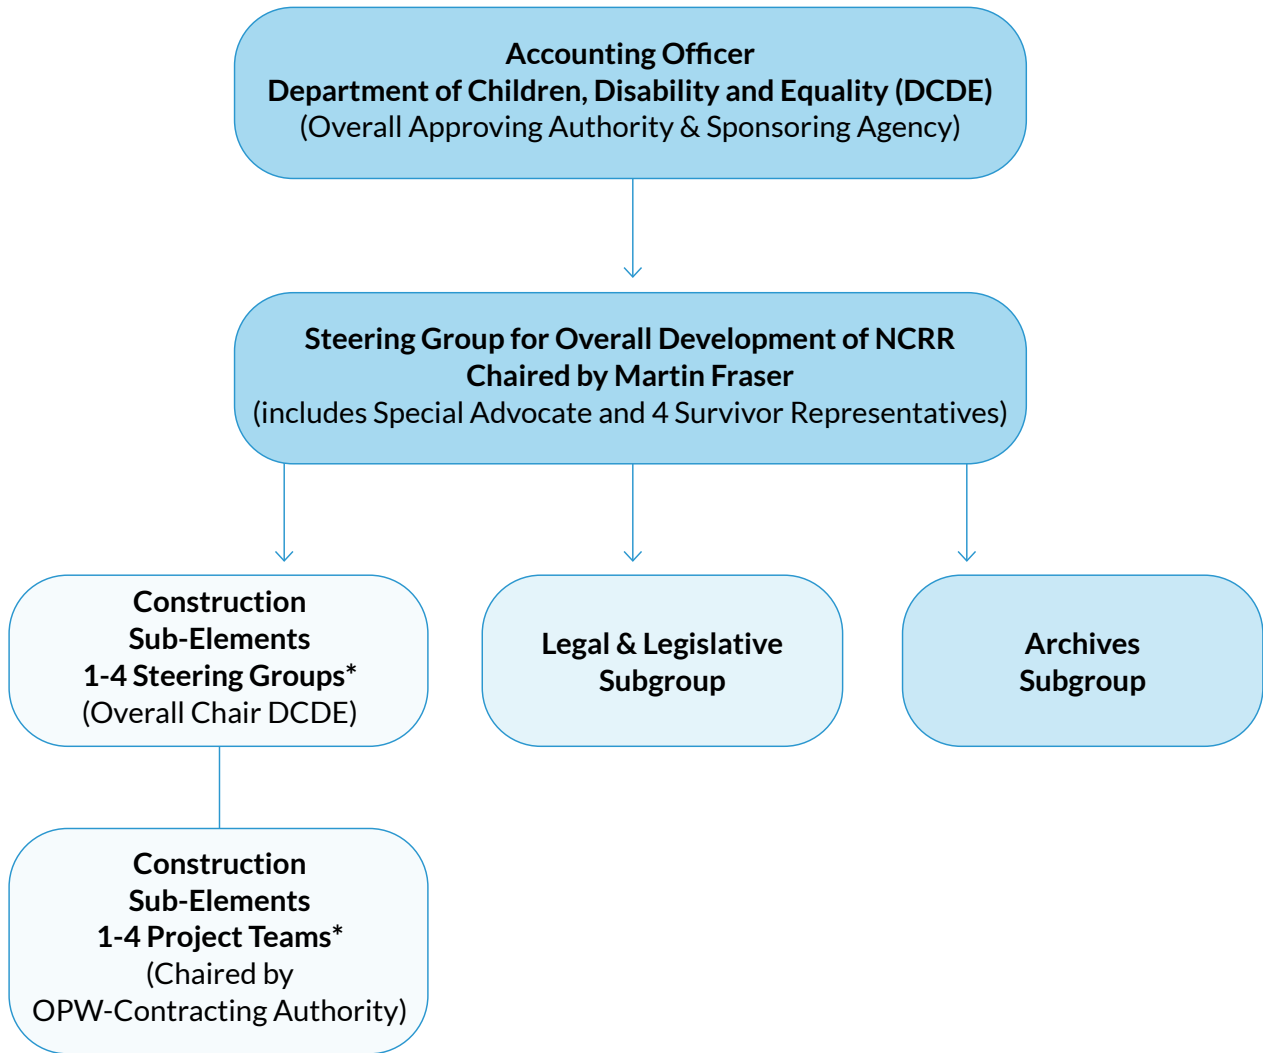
Accounting Officer
Department of Children, Disability and Equality (DCDE)
(Overall Approving Authority & Sponsoring Agency)

Steering Group for Overall Development of NCRR
Chaired by Martin Fraser
(includes Special Advocate and 4 Survivor Representatives)

Construction Sub-Elements 1-4 Steering Groups*
(Overall Chair DCDE)

Legal & Legislative Subgroup

Archives Subgroup

Construction Sub-Elements 1-4 Project Teams*
(Chaired by OPW-Contracting Authority)